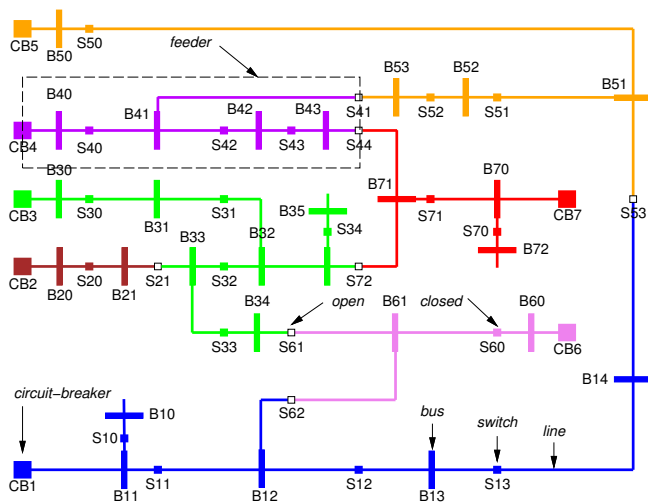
CB5
B50
S50
feeder
B53
B52
B51
B40
B41
B42
B43
S41
CB4
S40
S42
S43
S44
S52
S51
B30
B71
B70
CB3
S30
S31
B35
S71
CB7
S53
B31
S34
S70
B33
B32
B72
CB2
B20
S20
B21
S21
S32
S72
B34
open
B61
closed
B60
S33
S61
S60
CB6
B14
circuit−breaker
B10
S62
bus
switch
S10
line
CB1
B11
S11
B12
S12
B13
S13